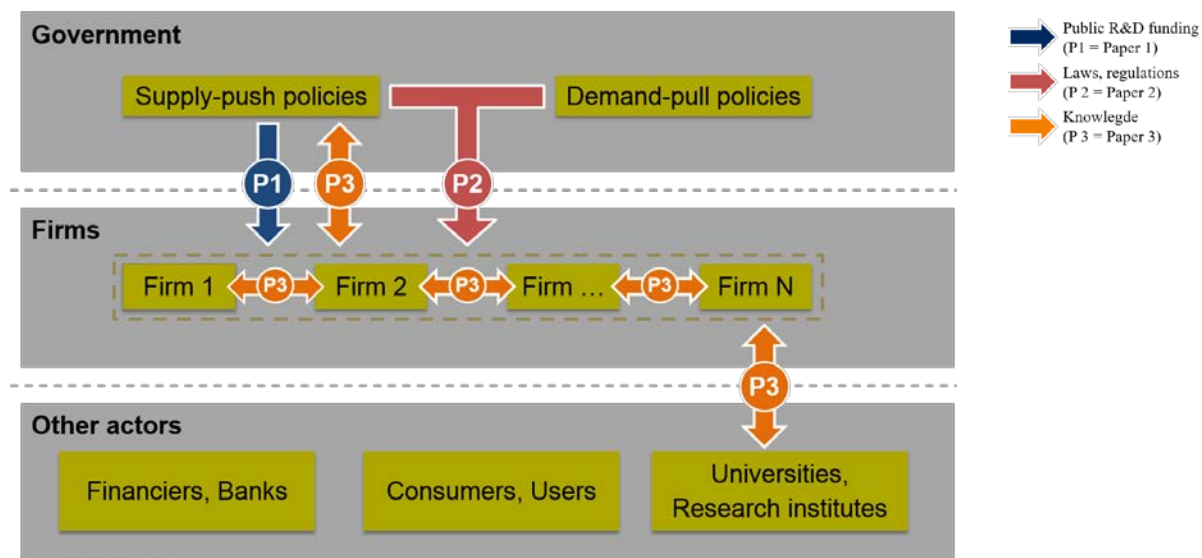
Government

Supply-push policies

Demand-pull policies

P1

P3

P2

Firms

Firm 1

P3

Firm 2

P3

Firm …

P3

Firm N

P3

Other actors

Financiers, Banks

Consumers, Users

Universities, Research institutes

Public R&D funding (P1 = Paper 1)

Laws, regulations (P 2 = Paper 2)

Knowlegde (P 3 = Paper 3)